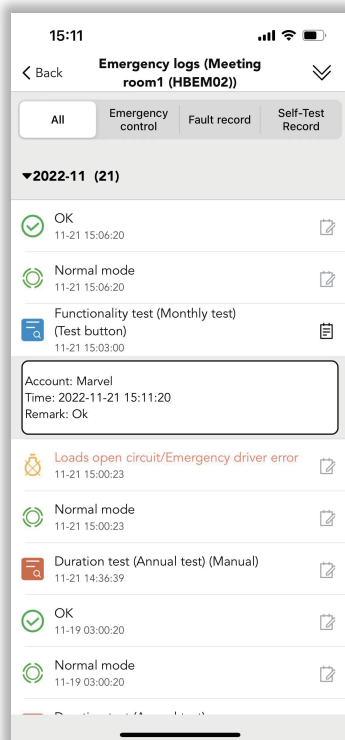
15:11

Back

Emergency logs (Meeting room1 (HBEM02))

All

Emergency control

Fault record

Self-Test Record

▾2022-11 (21)

OK
11-21 15:06:20

Normal mode
11-21 15:06:20

Functionality test (Monthly test) (Test button)
11-21 15:03:00

Account: Marvel
Time: 2022-11-21 15:11:20
Remark: Ok

Loads open circuit/Emergency driver error
11-21 15:00:23

Normal mode
11-21 15:00:23

Duration test (Annual test) (Manual)
11-21 14:36:39

OK
11-19 03:00:20

Normal mode
11-19 03:00:20

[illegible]